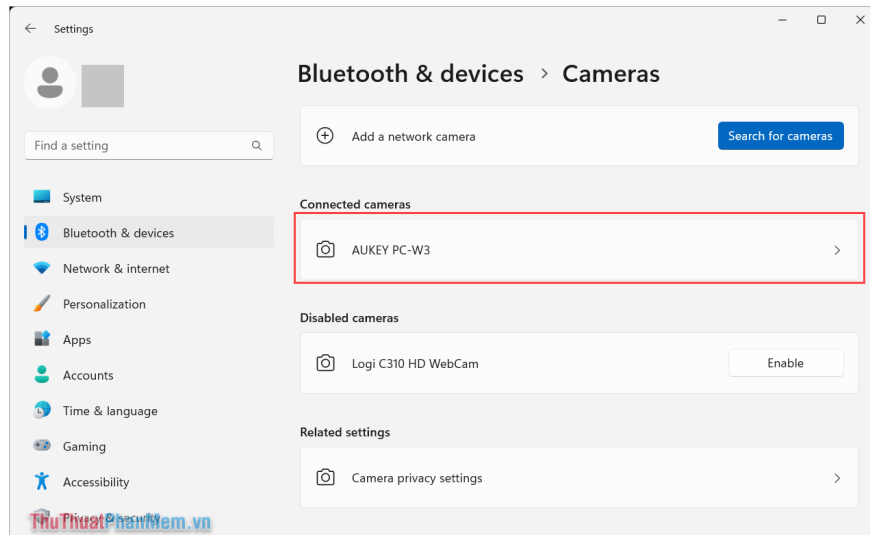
Settings

Find a setting

System
Bluetooth & devices
Network & internet
Personalization
Apps
Accounts
Time & language
Gaming
Accessibility
Privacy & security

Bluetooth & devices > Cameras

Add a network camera
Search for cameras

Connected cameras
AUKEY PC-W3

Disabled cameras
Logi C310 HD WebCam
Enable

Related settings
Camera privacy settings

ThuThuatPhanMem.vn